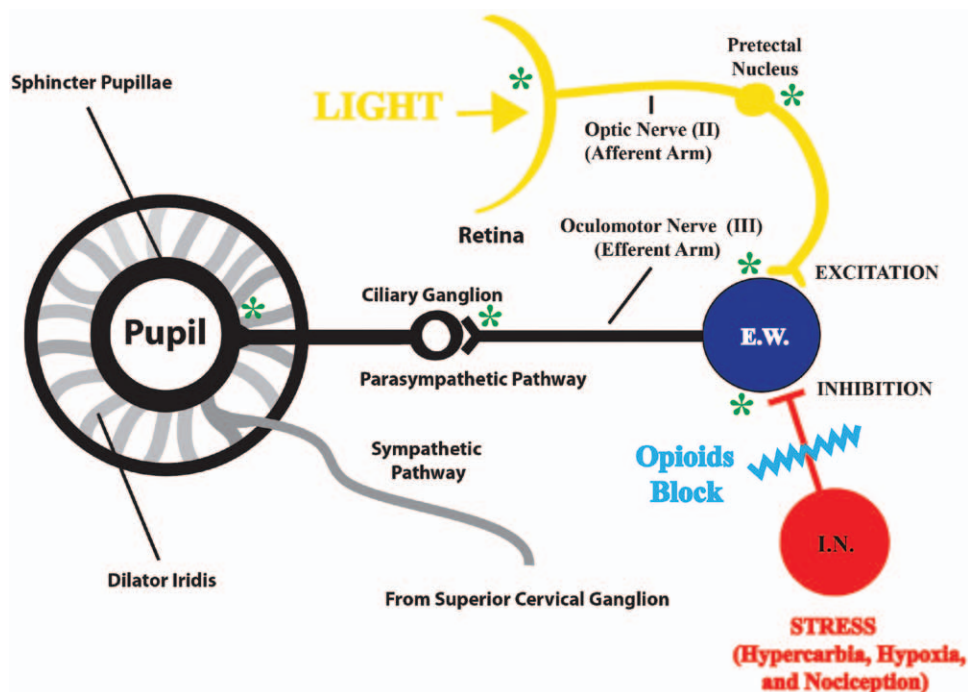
Sphincter Pupillae

LIGHT

Pretectal Nucleus

Optic Nerve (II) (Afferent Arm)

Retina

Oculomotor Nerve (III) (Efferent Arm)

EXCITATION

Ciliary Ganglion

Pupil

E.W.

Parasympathetic Pathway

INHIBITION

Sympathetic Pathway

Opioids Block

I.N.

Dilator Iridis

From Superior Cervical Ganglion

STRESS (Hypercarbia, Hypoxia, and Nociception)